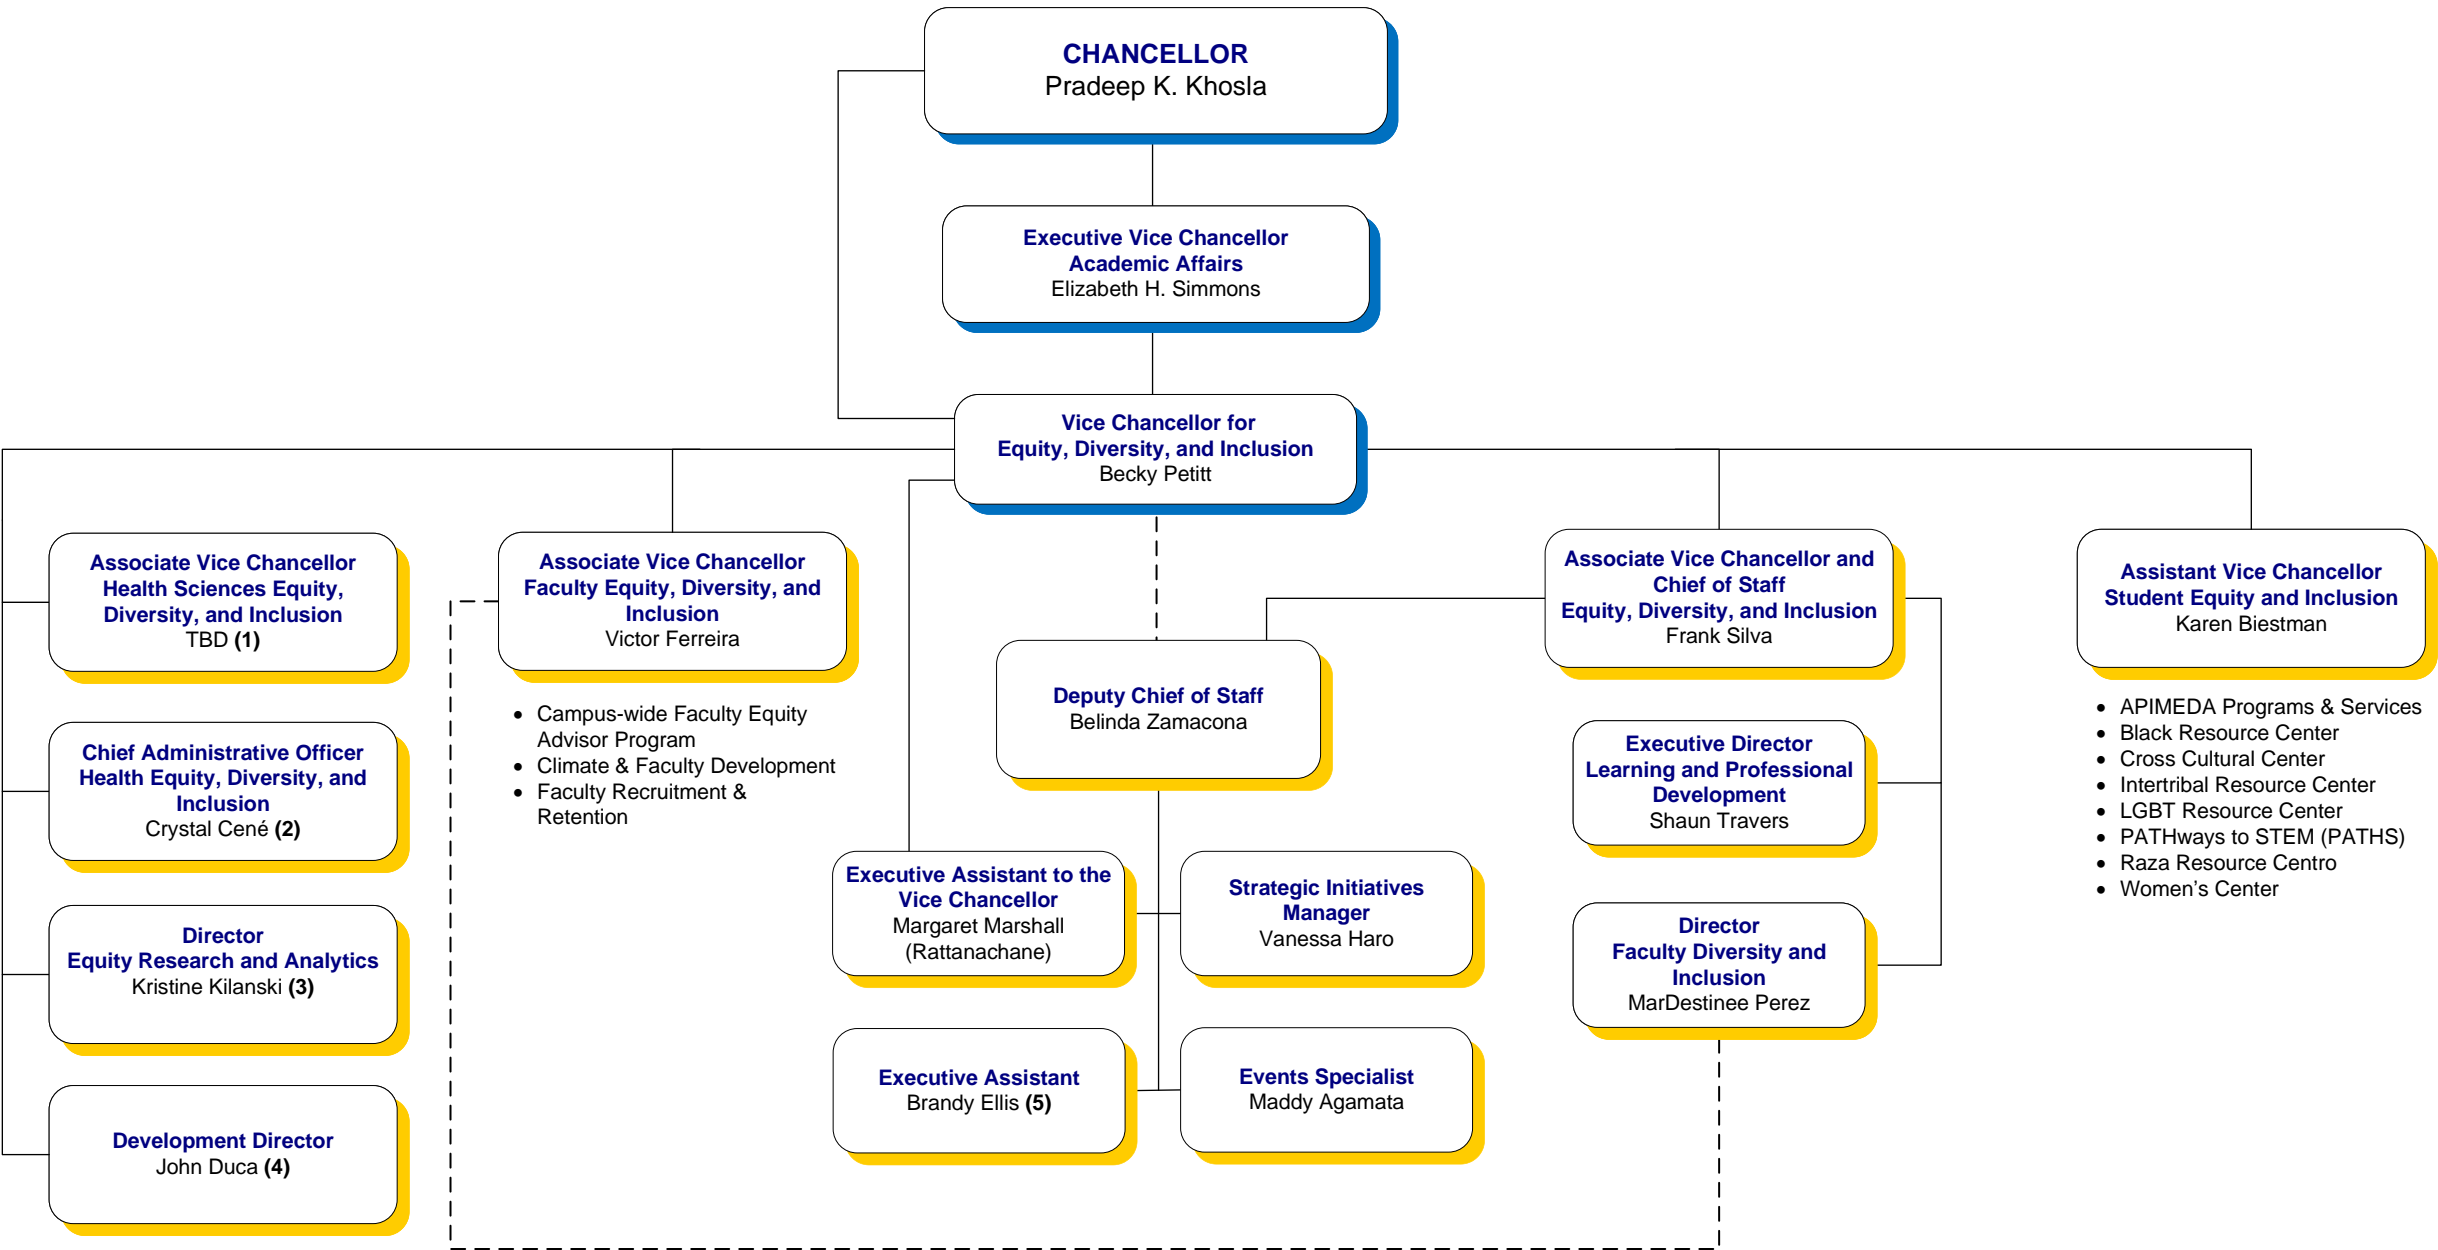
CHANCELLOR
Pradeep K. Khosla

Executive Vice Chancellor
Academic Affairs
Elizabeth H. Simmons

Vice Chancellor for
Equity, Diversity, and Inclusion
Becky Petitt

Associate Vice Chancellor
Health Sciences Equity, Diversity, and Inclusion
TBD **(1)**

Chief Administrative Officer
Health Equity, Diversity, and Inclusion
Crystal Cené **(2)**

Director
Equity Research and Analytics
Kristine Kilanski **(3)**

Development Director
John Duca **(4)**

Associate Vice Chancellor
Faculty Equity, Diversity, and Inclusion
Victor Ferreira

- Campus-wide Faculty Equity Advisor Program
- Climate & Faculty Development
- Faculty Recruitment & Retention

Deputy Chief of Staff
Belinda Zamacona

Executive Assistant to the Vice Chancellor
Margaret Marshall (Rattanachane)

Strategic Initiatives Manager
Vanessa Haro

Executive Assistant
Brandy Ellis **(5)**

Events Specialist
Maddy Agamata

Associate Vice Chancellor and Chief of Staff
Equity, Diversity, and Inclusion
Frank Silva

Executive Director
Learning and Professional Development
Shaun Travers

Director
Faculty Diversity and Inclusion
MarDestinee Perez

Assistant Vice Chancellor
Student Equity and Inclusion
Karen Biestman

- APIMEDA Programs & Services
- Black Resource Center
- Cross Cultural Center
- Intertribal Resource Center
- LGBT Resource Center
- PATHways to STEM (PATHS)
- Raza Resource Centro
- Women's Center